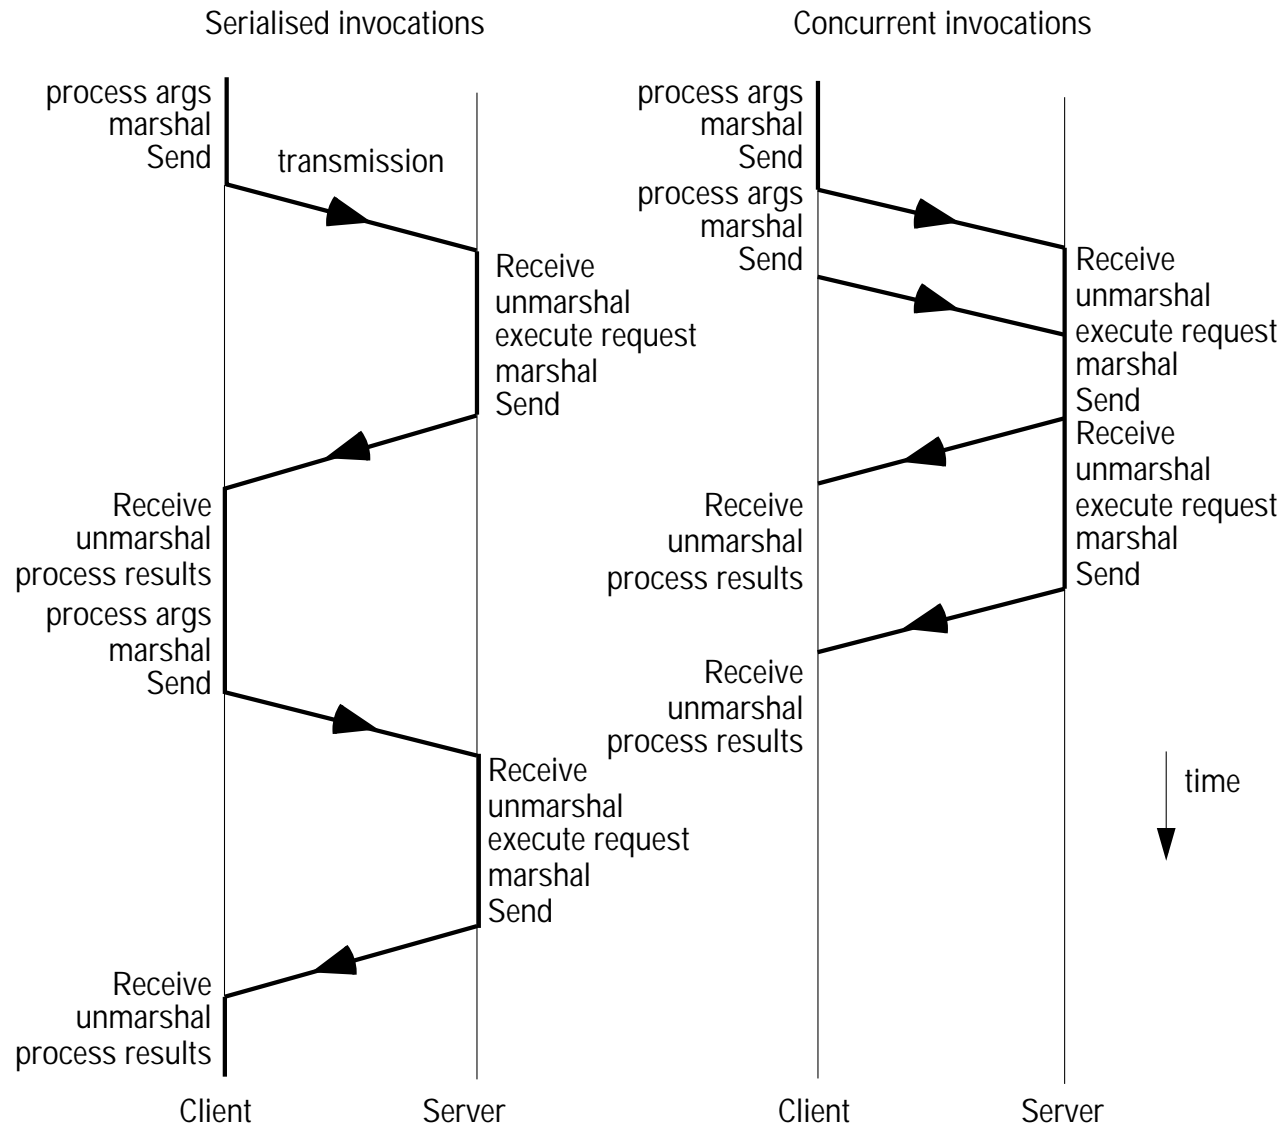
Serialised invocations

process args
marshal
Send

transmission

Receive
unmarshal
execute request
marshal
Send

Receive
unmarshal
process results
process args
marshal
Send

Receive
unmarshal
execute request
marshal
Send

Receive
unmarshal
process results

Client

Server

Concurrent invocations

process args
marshal
Send
process args
marshal
Send

Receive
unmarshal
execute request
marshal
Send
Receive
unmarshal
execute request
marshal
Send

Receive
unmarshal
process results

Receive
unmarshal
process results

time

Client

Server